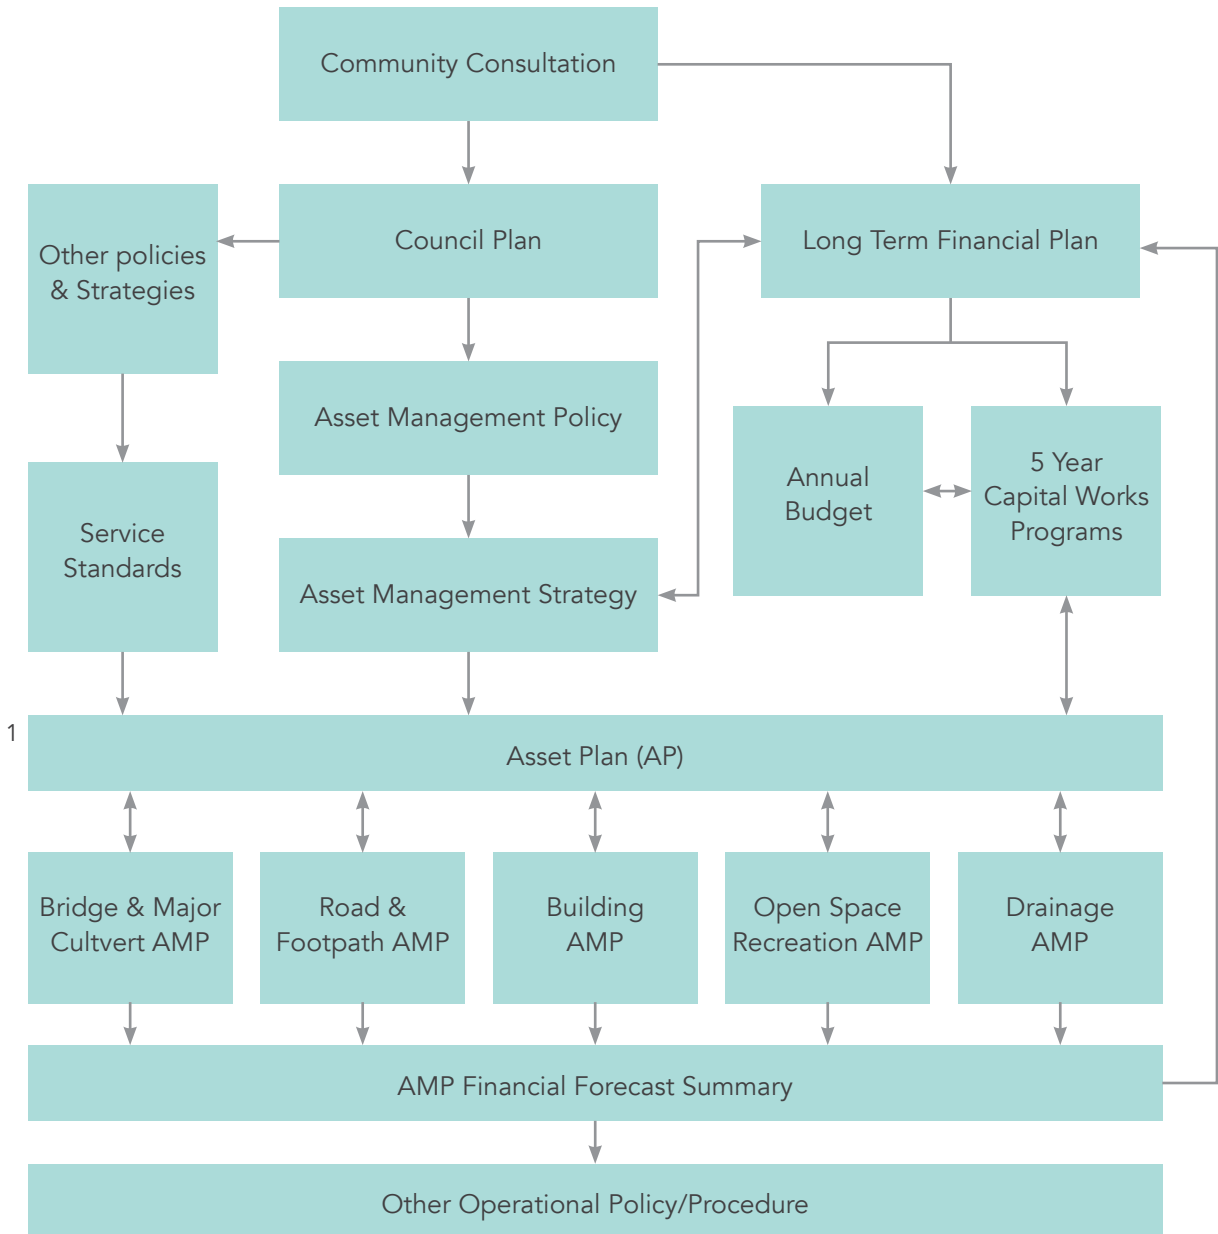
Community Consultation

Council Plan

Other policies & Strategies

Long Term Financial Plan

Asset Management Policy

Annual Budget

5 Year Capital Works Programs

Service Standards

Asset Management Strategy

1

Asset Plan (AP)

Bridge & Major Cultvert AMP

Road & Footpath AMP

Building AMP

Open Space Recreation AMP

Drainage AMP

AMP Financial Forecast Summary

Other Operational Policy/Procedure